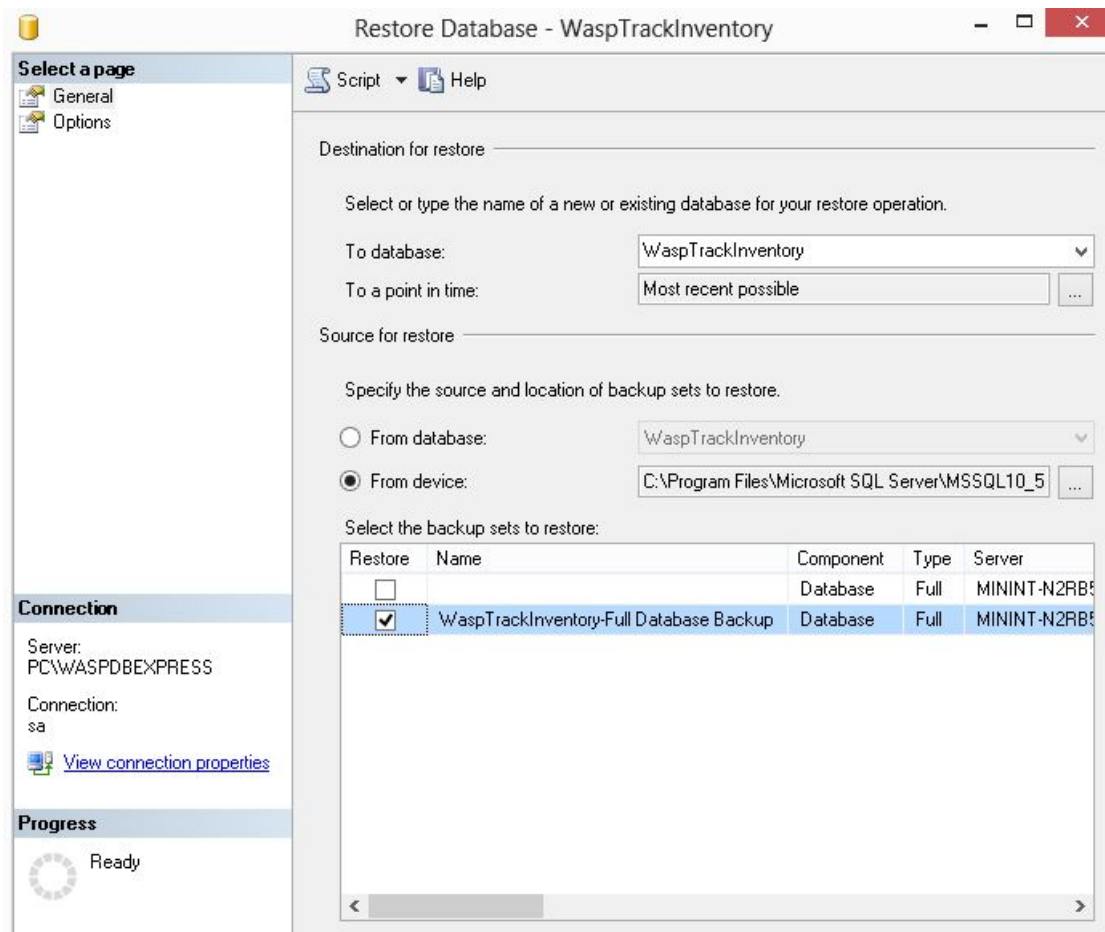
Restore Database - WaspTrackInventory

Select a page
General
Options

Script ▾ Help

Destination for restore

Select or type the name of a new or existing database for your restore operation.

To database: WaspTrackInventory

To a point in time: Most recent possible ...

Source for restore

Specify the source and location of backup sets to restore.

From database: WaspTrackInventory

From device: C:\Program Files\Microsoft SQL Server\MSSQL10_5 ...

Select the backup sets to restore:

| Restore | Name | Component | Type | Server |
|---|---|---|---|---|
| ☐ | | Database | Full | MININT-N2RB5 |
| ☑ | WaspTrackInventory-Full Database Backup | Database | Full | MININT-N2RB5 |

Connection

Server:
PC\WASPDBEXPRESS

Connection:
sa

View connection properties

Progress

Ready